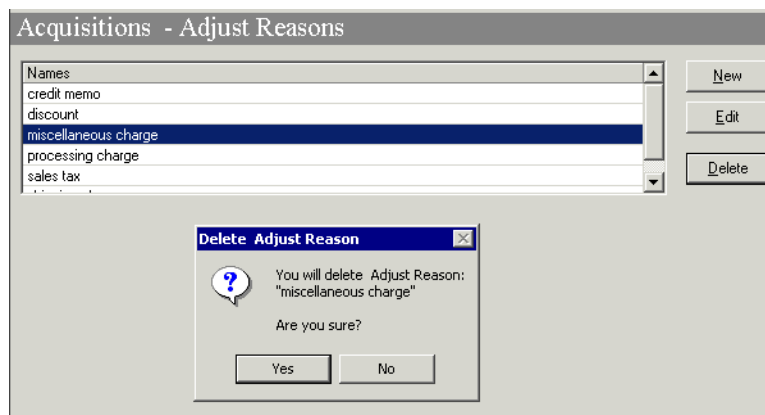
Acquisitions - Adjust Reasons

Names
credit memo
discount
miscellaneous charge
processing charge
sales tax
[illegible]

New
Edit
Delete

Delete Adjust Reason

You will delete Adjust Reason: "miscellaneous charge"

Are you sure?

Yes
No